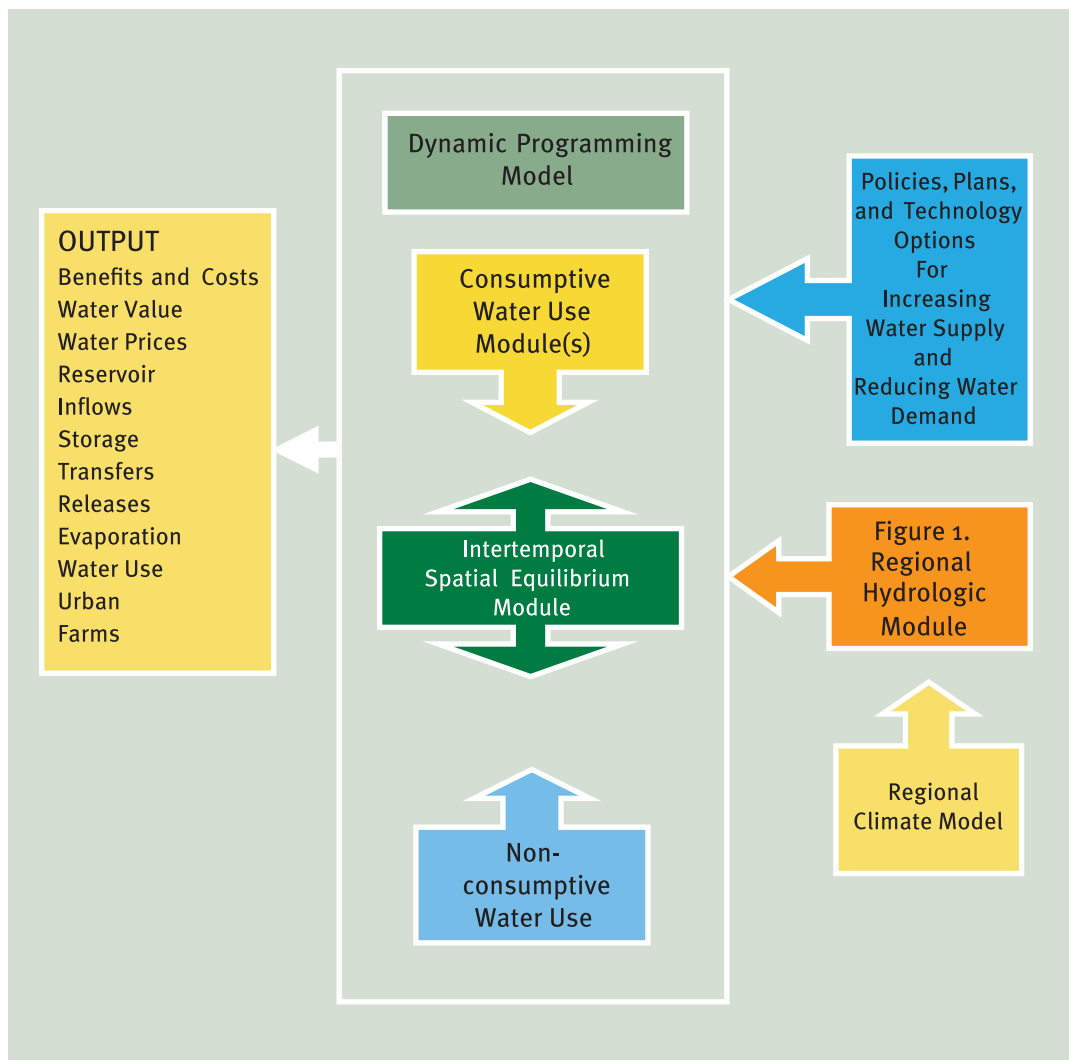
OUTPUT
Benefits and Costs
Water Value
Water Prices
Reservoir
Inflows
Storage
Transfers
Releases
Evaporation
Water Use
Urban
Farms

Dynamic Programming Model

Consumptive Water Use Module(s)

Intertemporal Spatial Equilibrium Module

Non-consumptive Water Use

Policies, Plans, and Technology Options For Increasing Water Supply and Reducing Water Demand

Figure 1. Regional Hydrologic Module

Regional Climate Model